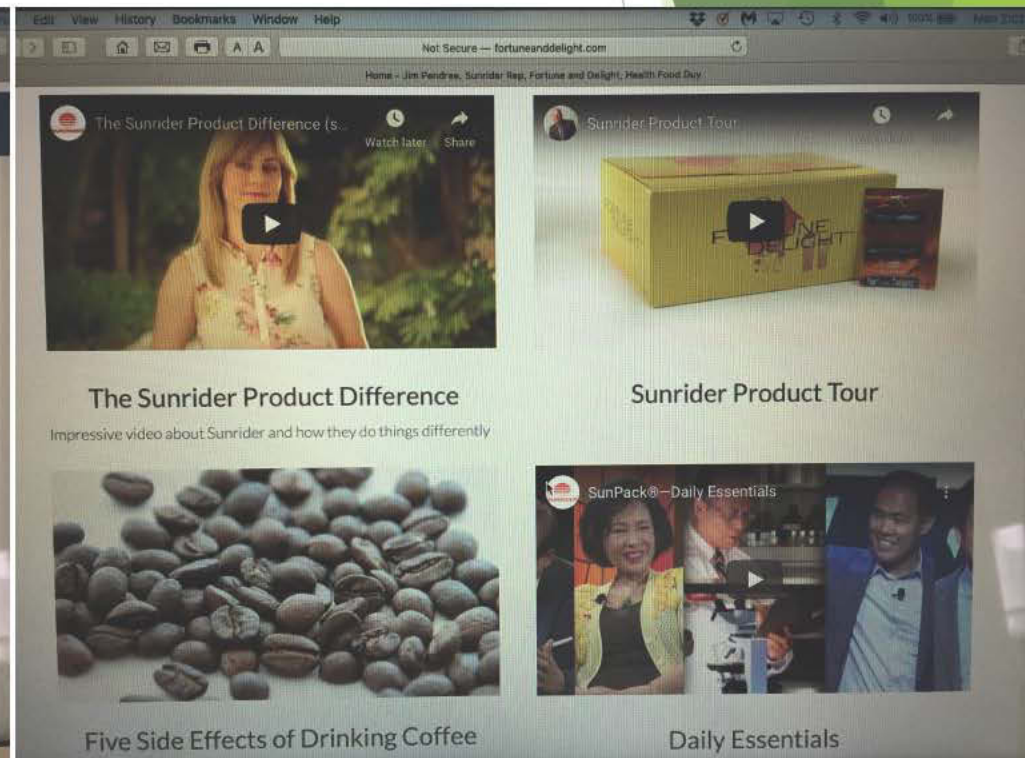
Edit View History Bookmarks Window Help

Not Secure — fortuneanddelight.com

Home - Jim Pendrea, Sunrider Rep, Fortune and Delight, Health Food Guy

The Sunrider Product Difference (s...

Watch later Share

The Sunrider Product Difference

Impressive video about Sunrider and how they do things differently

Sunrider Product Tour

FORTUNE DELIGHT

Sunrider Product Tour

SunPack®—Daily Essentials

Five Side Effects of Drinking Coffee

Daily Essentials